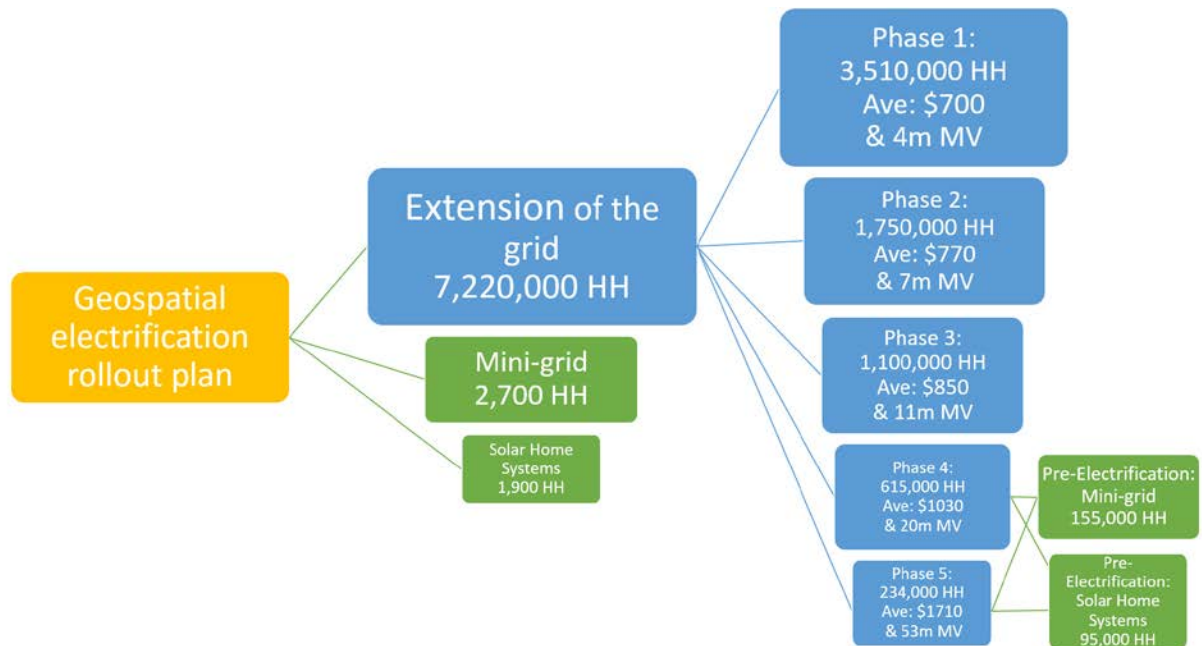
Geospatial electrification rollout plan

Extension of the grid
7,220,000 HH

Mini-grid
2,700 HH

Solar Home Systems
1,900 HH

Phase 1:
3,510,000 HH
Ave: $700
& 4m MV

Phase 2:
1,750,000 HH
Ave: $770
& 7m MV

Phase 3:
1,100,000 HH
Ave: $850
& 11m MV

Phase 4:
615,000 HH
Ave: $1030
& 20m MV

Phase 5:
234,000 HH
Ave: $1710
& 53m MV

Pre-Electrification:
Mini-grid
155,000 HH

Pre-Electrification:
Solar Home Systems
95,000 HH